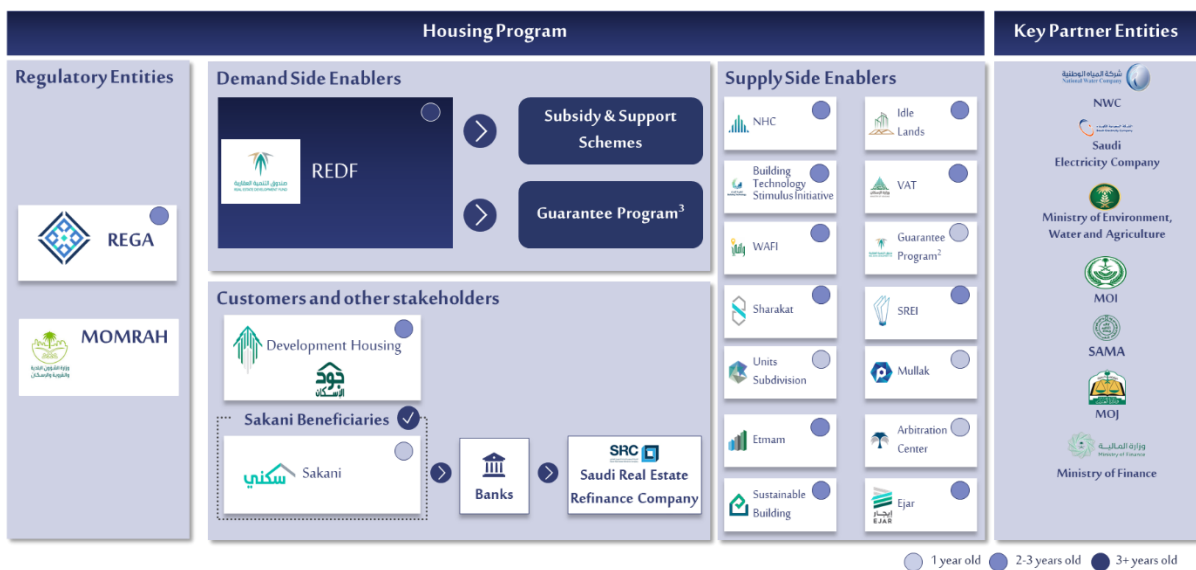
Housing Program

Key Partner Entities

Regulatory Entities

REGA

MOMRAH

وزارة الشؤون البلدية والقروية والإسكان

Demand Side Enablers

صندوق التنمية العقارية
REAL ESTATE DEVELOPMENT FUND

REDF

Subsidy & Support Schemes

Guarantee Program$^3$

Customers and other stakeholders

Development Housing

جود الإسكان

Sakani Beneficiaries

سكني Sakani

Banks

SRC
Saudi Real Estate Refinance Company

Supply Side Enablers

NHC

Idle Lands

Building Technology Stimulus Initiative

VAT

WAFI

Guarantee Program$^2$

Sharakat

SREI

Units Subdivision

Mullak

Etmam

Arbitration Center

Sustainable Building

Ejar
إيجار
EJAR

شركة المياه الوطنية
National Water Company

NWC

Saudi Electricity Company

Ministry of Environment, Water and Agriculture

MOI

SAMA

MOJ

وزارة المالية
Ministry of Finance

Ministry of Finance

1 year old
2-3 years old
3+ years old